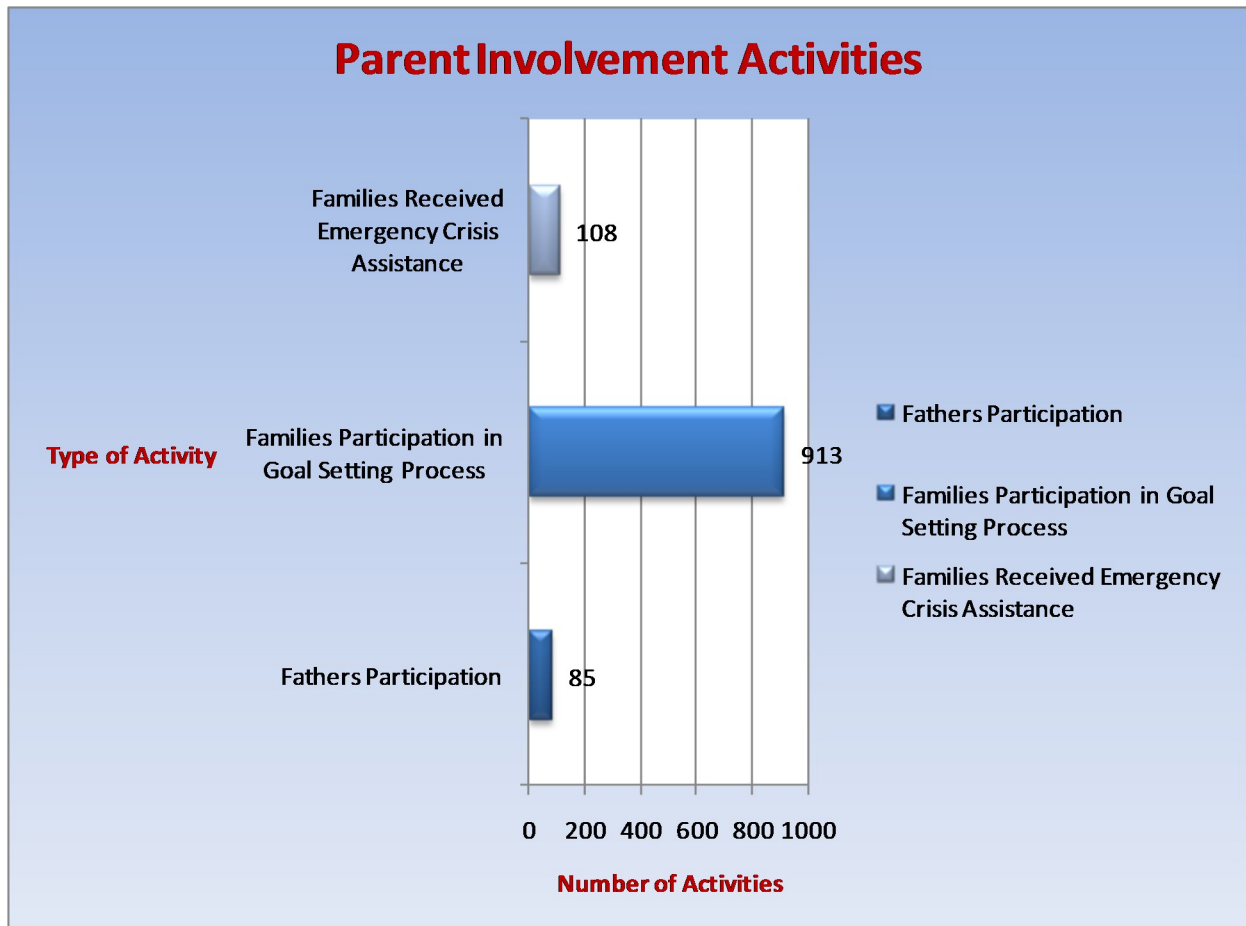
Parent Involvement Activities

Type of Activity

Families Received Emergency Crisis Assistance

108

Families Participation in Goal Setting Process

913

Fathers Participation

85

0 200 400 600 800 1000

Number of Activities

Fathers Participation

Families Participation in Goal Setting Process

Families Received Emergency Crisis Assistance